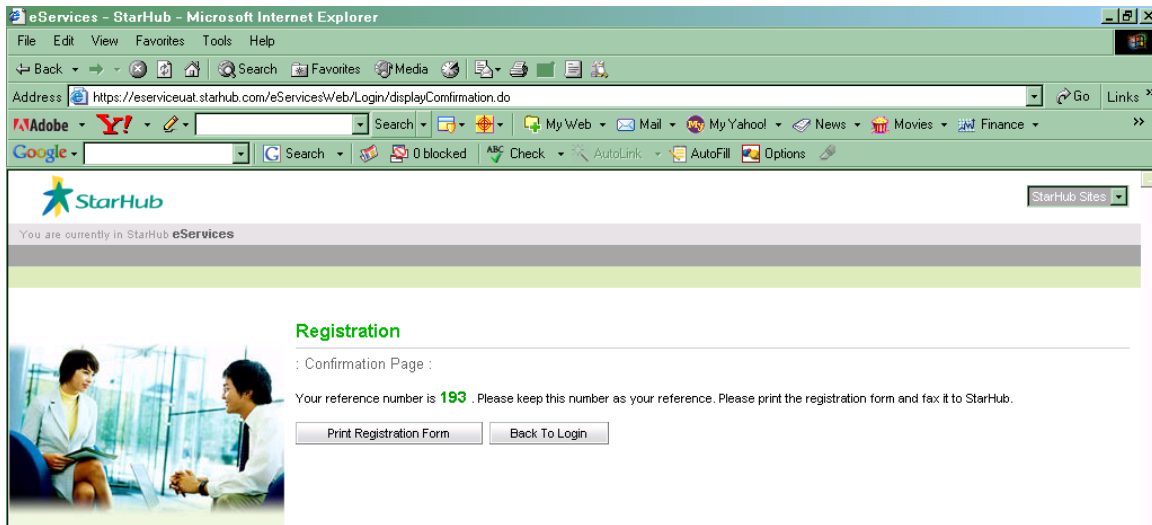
eServices - StarHub - Microsoft Internet Explorer

File Edit View Favorites Tools Help

Back Search Favorites Media

Address https://eserviceuat.starhub.com/eServicesWeb/Login/displayComfirmation.do Go Links

Adobe Y! Search My Web Mail My Yahoo! News Movies Finance

Google Search 0 blocked Check AutoLink AutoFill Options

StarHub

StarHub Sites

You are currently in StarHub eServices

Registration

: Confirmation Page :

Your reference number is 193 . Please keep this number as your reference. Please print the registration form and fax it to StarHub.

Print Registration Form Back To Login